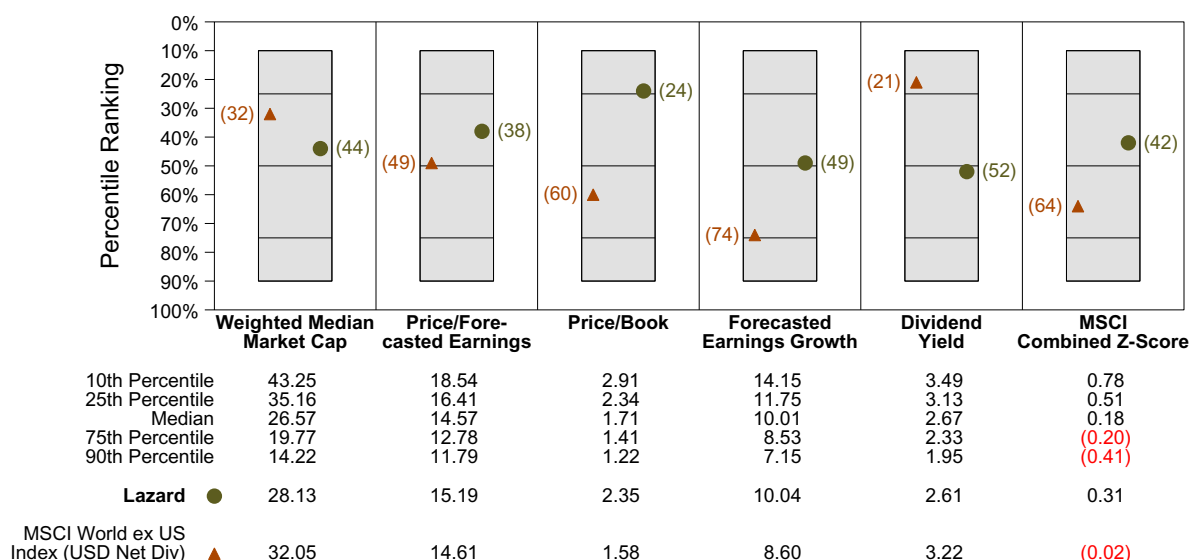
Percentile Ranking

0%
10%
20%
30%
40%
50%
60%
70%
80%
90%
100%

(32) (44)
(49) (38)
(60) (24)
(74) (49)
(21) (52)
(64) (42)

| | Weighted Median Market Cap | Price/Forecasted Earnings | Price/Book | Forecasted Earnings Growth | Dividend Yield | MSCI Combined Z-Score |
|---|---|---|---|---|---|---|
| 10th Percentile | 43.25 | 18.54 | 2.91 | 14.15 | 3.49 | 0.78 |
| 25th Percentile | 35.16 | 16.41 | 2.34 | 11.75 | 3.13 | 0.51 |
| Median | 26.57 | 14.57 | 1.71 | 10.01 | 2.67 | 0.18 |
| 75th Percentile | 19.77 | 12.78 | 1.41 | 8.53 | 2.33 | (0.20) |
| 90th Percentile | 14.22 | 11.79 | 1.22 | 7.15 | 1.95 | (0.41) |
| Lazard | 28.13 | 15.19 | 2.35 | 10.04 | 2.61 | 0.31 |
| MSCI World ex US Index (USD Net Div) | 32.05 | 14.61 | 1.58 | 8.60 | 3.22 | (0.02) |